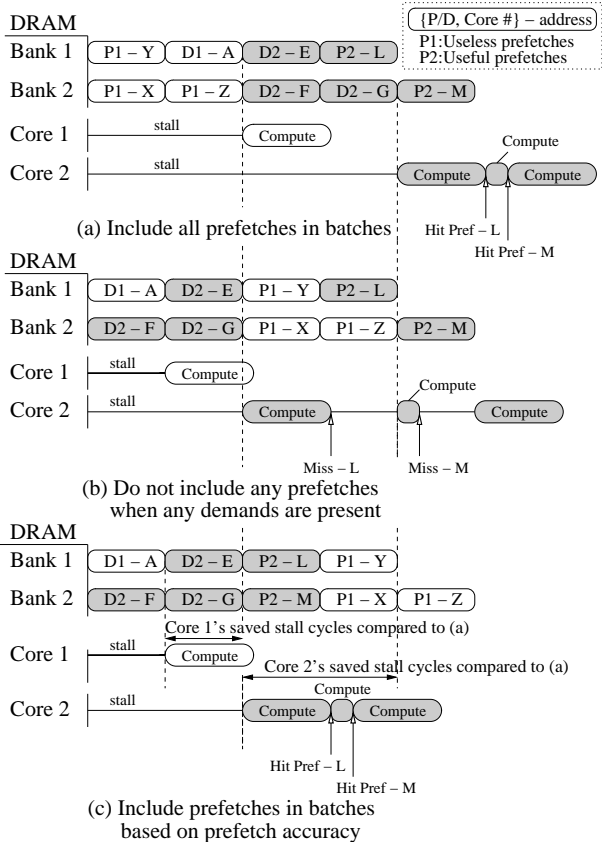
DRAM

{P/D, Core #} – address
P1:Useless prefetches
P2:Useful prefetches

Bank 1 P1 – Y D1 – A D2 – E P2 – L

Bank 2 P1 – X P1 – Z D2 – F D2 – G P2 – M

Core 1 stall Compute

Core 2 stall Compute Compute Compute

Hit Pref – L

Hit Pref – M

(a) Include all prefetches in batches

DRAM

Bank 1 D1 – A D2 – E P1 – Y P2 – L

Bank 2 D2 – F D2 – G P1 – X P1 – Z P2 – M

Core 1 stall Compute

Core 2 stall Compute Compute Compute

Miss – L Miss – M

(b) Do not include any prefetches when any demands are present

DRAM

Bank 1 D1 – A D2 – E P2 – L P1 – Y

Bank 2 D2 – F D2 – G P2 – M P1 – X P1 – Z

Core 1's saved stall cycles compared to (a)

Core 1 stall Compute

Core 2's saved stall cycles compared to (a)

Core 2 stall Compute Compute Compute

Hit Pref – L

Hit Pref – M

(c) Include prefetches in batches based on prefetch accuracy